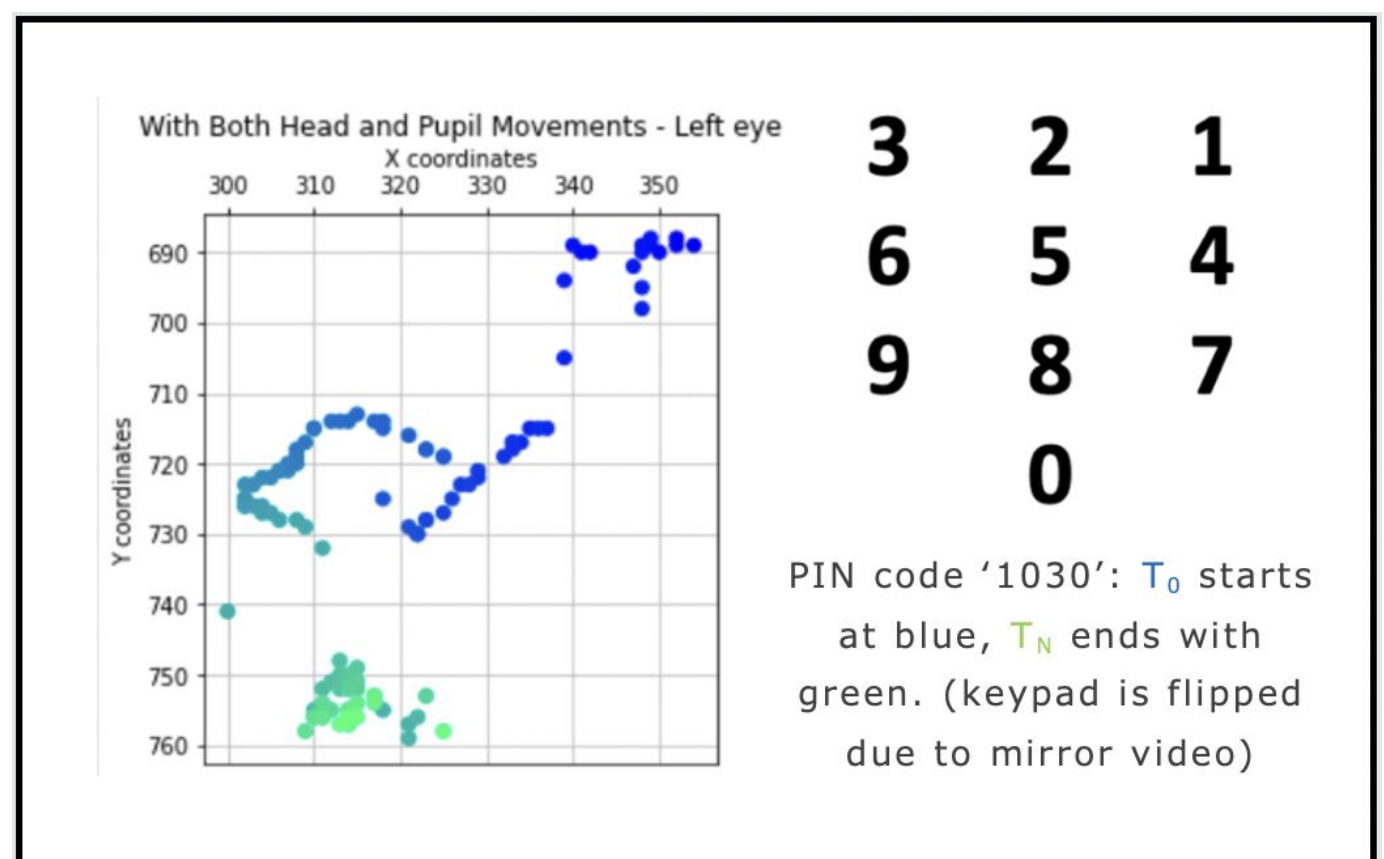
With Both Head and Pupil Movements - Left eye
X coordinates
300 310 320 330 340 350
Y coordinates
690 700 710 720 730 740 750 760

| 3 | 2 | 1 |
|---|---|---|
| 6 | 5 | 4 |
| 9 | 8 | 7 |
|   | 0 |   |

PIN code ‘1030’: $T_0$ starts at blue, $T_N$ ends with green. (keypad is flipped due to mirror video)